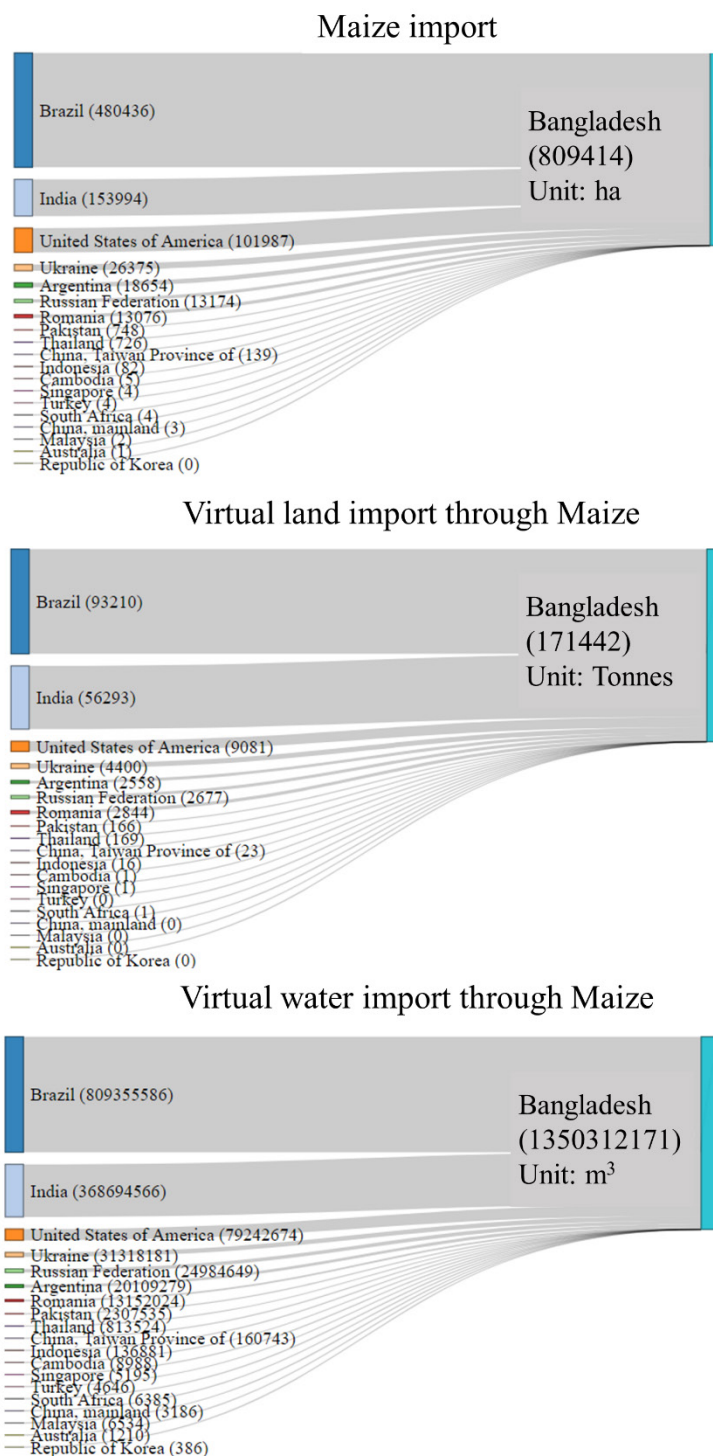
Maize import

Brazil (480436)
India (153994)
United States of America (101987)
Ukraine (26375)
Argentina (18654)
Russian Federation (13174)
Romania (13076)
Pakistan (748)
Thailand (726)
China, Taiwan Province of (139)
Indonesia (82)
Cambodia (5)
Singapore (4)
Turkey (4)
South Africa (4)
China, mainland (3)
Malaysia (2)
Australia (1)
Republic of Korea (0)

Bangladesh (809414) Unit: ha

Virtual land import through Maize

Brazil (93210)
India (56293)
United States of America (9081)
Ukraine (4400)
Argentina (2558)
Russian Federation (2677)
Romania (2844)
Pakistan (166)
Thailand (169)
China, Taiwan Province of (23)
Indonesia (16)
Cambodia (1)
Singapore (1)
Turkey (0)
South Africa (1)
China, mainland (0)
Malaysia (0)
Australia (0)
Republic of Korea (0)

Bangladesh (171442) Unit: Tonnes

Virtual water import through Maize

Brazil (809355586)
India (368694566)
United States of America (79242674)
Ukraine (31318181)
Russian Federation (24984649)
Argentina (20109279)
Romania (13152024)
Pakistan (2307535)
Thailand (813524)
China, Taiwan Province of (160743)
Indonesia (136881)
Cambodia (8988)
Singapore (5195)
Turkey (4646)
South Africa (6385)
China, mainland (3186)
Malaysia (6534)
Australia (1210)
Republic of Korea (386)

Bangladesh (1350312171) Unit: m$^3$